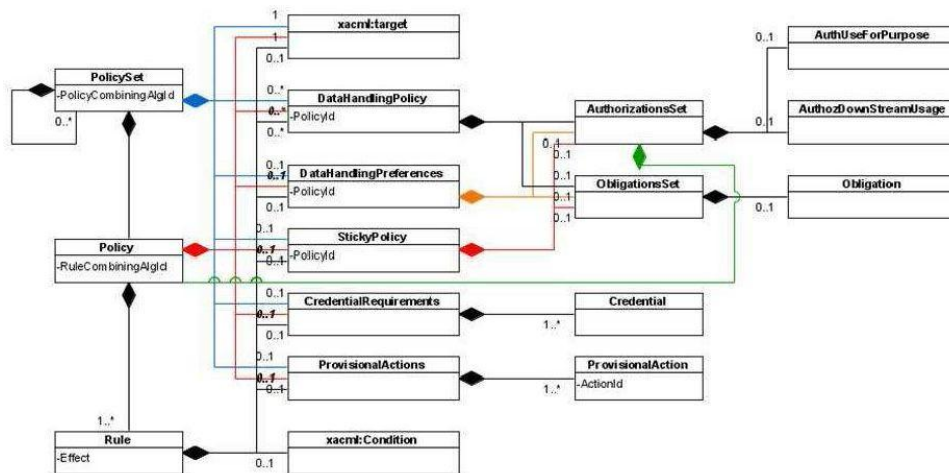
PolicySet
-PolicyCombiningAlgId
0..*
Policy
-RuleCombiningAlgId
1..*
Rule
-Effect
1
1
0..1
xacml:target
0..*
0..*
0..*
DataHandlingPolicy
-PolicyId
0..1
0..1
0..1
DataHandlingPreferences
-PolicyId
0..1
0..1
0..1
StickyPolicy
-PolicyId
0..1
0..1
0..1
CredentialRequirements
0..1
0..1
0..1
ProvisionalActions
0..1
0..1
0..1
xacml:Condition
AuthorizationsSet
0..1
0..1
0..1
ObligationsSet
0..1
0..1
0..1
AuthUseForPurpose
0..1
AuthozDownStreamUsage
Obligation
0..1
Credential
1..*
ProvisionalAction
-ActionId
1..*